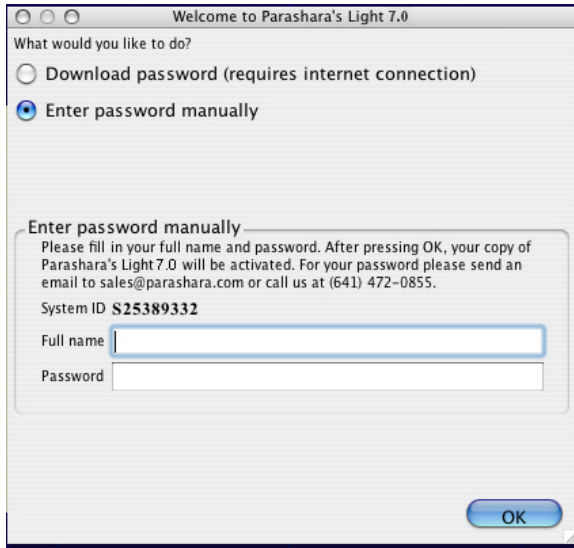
Welcome to Parashara's Light 7.0

What would you like to do?

Download password (requires internet connection)

Enter password manually

Enter password manually

Please fill in your full name and password. After pressing OK, your copy of Parashara's Light 7.0 will be activated. For your password please send an email to sales@parashara.com or call us at (641) 472-0855.

System ID S25389332

Full name

Password

OK